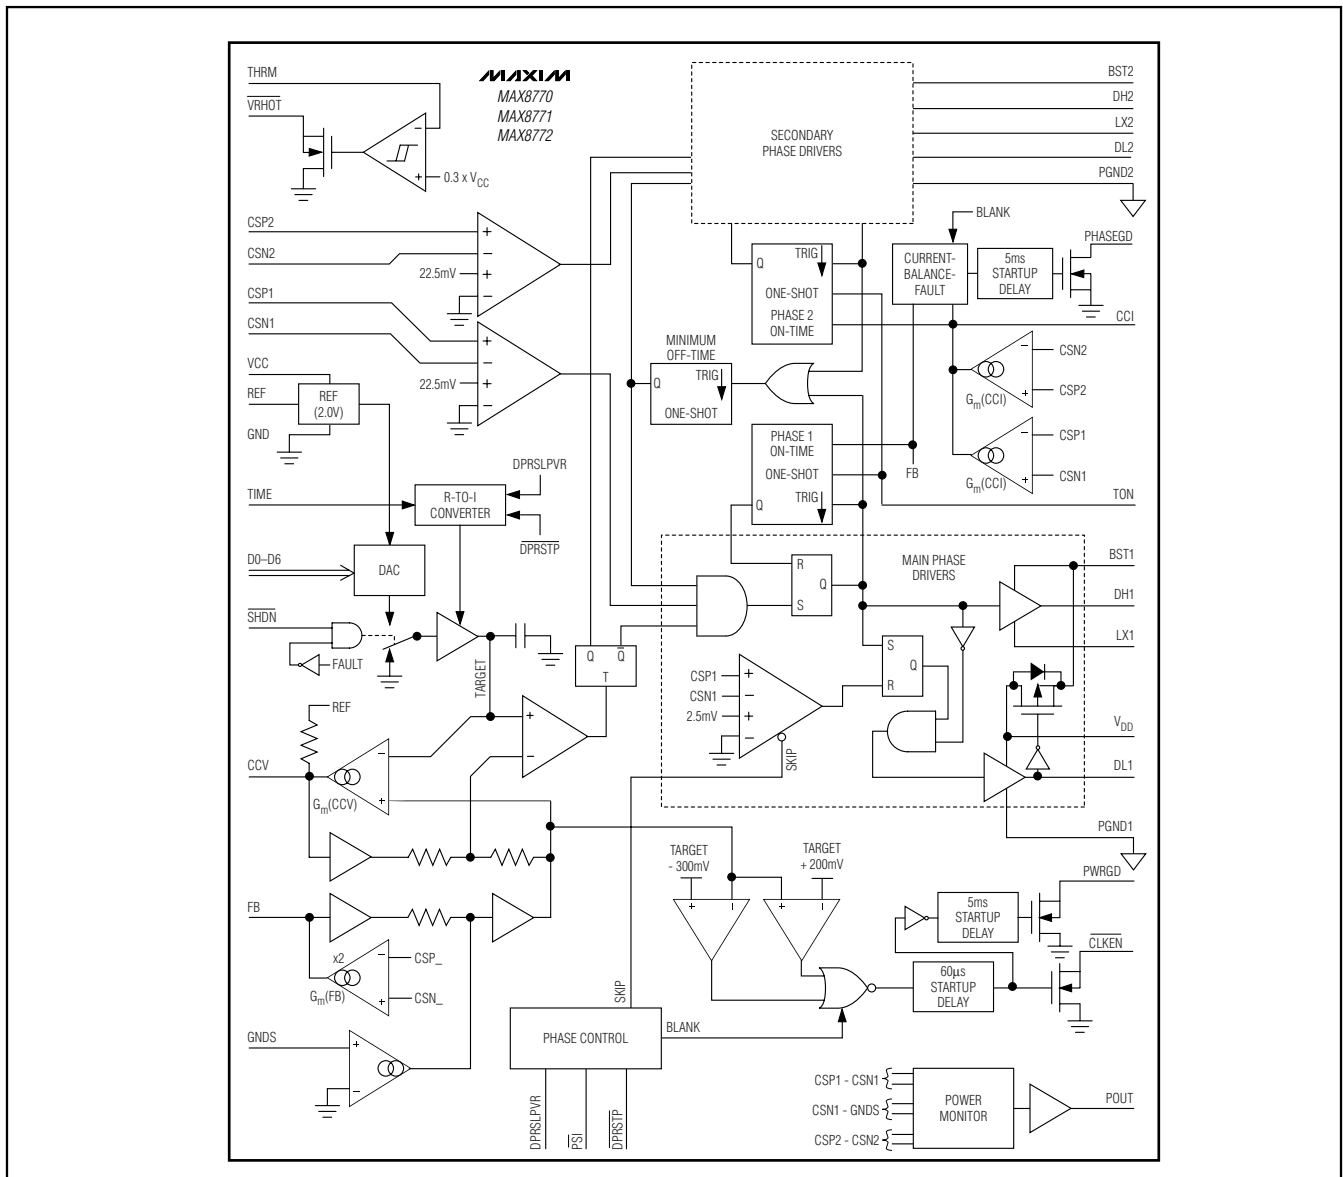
MAXIM
MAX8770
MAX8771
MAX8772

THRM
VRHOT
0.3 x $V_{CC}$

SECONDARY PHASE DRIVERS

BST2
DH2
LX2
DL2
PGND2

CSP2
CSN2
22.5mV
CSP1
CSN1
22.5mV

BLANK
CURRENT-BALANCE-FAULT
5ms STARTUP DELAY
PHASEGD

Q
TRIG
ONE-SHOT
PHASE 2 ON-TIME

CCI

MINIMUM OFF-TIME
Q
TRIG
ONE-SHOT

CSN2
CSP2
$G_m$(CCI)
CSP1
CSN1
$G_m$(CCI)

VCC
REF
REF (2.0V)
GND

PHASE 1 ON-TIME
ONE-SHOT
Q
TRIG
FB
TON

TIME
R-TO-I CONVERTER
DPRSLPVR
DPRSTP

D0–D6
DAC

MAIN PHASE DRIVERS
BST1
R
Q
S
DH1
LX1

SHDN
FAULT
TARGET

Q
Q
T

CSP1
CSN1
2.5mV
S
Q
R

REF
CCV
$G_m$(CCV)
SKIP
$V_{DD}$
DL1
PGND1

TARGET - 300mV
TARGET + 200mV

PWRGD
5ms STARTUP DELAY
CLKEN
60µs STARTUP DELAY

FB
x2
CSP_
CSN_
$G_m$(FB)

SKIP
PHASE CONTROL
BLANK

GNDS

DPRSLPVR
PSI
DPRSTP

CSP1 - CSN1
CSN1 - GNDS
CSP2 - CSN2
POWER MONITOR
POUT